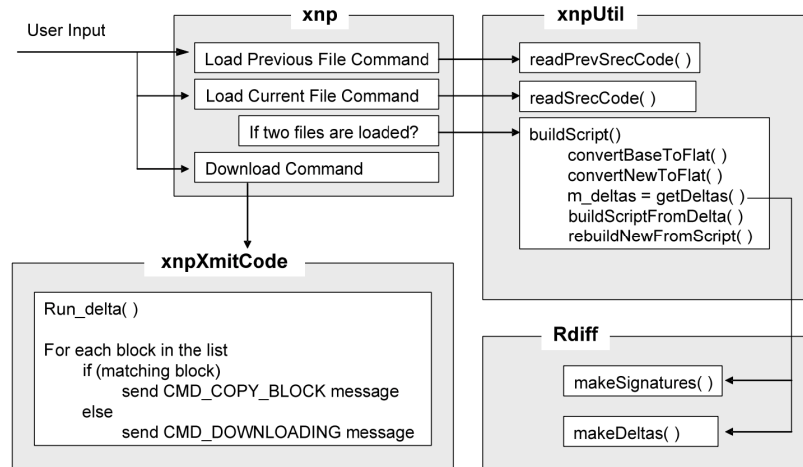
User Input

xnp

Load Previous File Command

Load Current File Command

If two files are loaded?

Download Command

xnpUtil

readPrevSrecCode( )

readSrecCode( )

buildScript()
convertBaseToFlat( )
convertNewToFlat( )
m_deltas = getDeltas( )
buildScriptFromDelta( )
rebuildNewFromScript( )

xnpXmitCode

Run_delta( )

For each block in the list
if (matching block)
send CMD_COPY_BLOCK message
else
send CMD_DOWNLOADING message

Rdiff

makeSignatures( )

makeDeltas( )